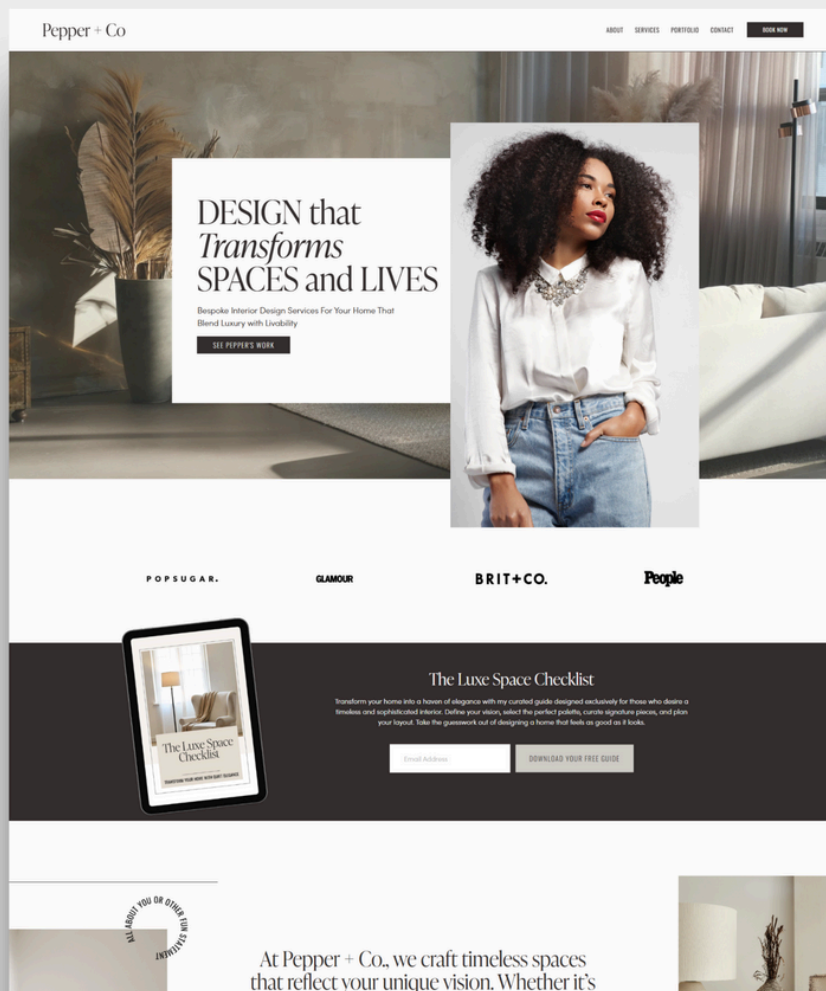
Pepper + Co

ABOUT SERVICES PORTFOLIO CONTACT BOOK NOW

DESIGN that *Transforms* SPACES and LIVES

Bespoke Interior Design Services For Your Home That Blend Luxury with Livability

SEE PEPPER'S WORK

POPSUGAR. GLAMOUR BRIT+CO. People

The Luxe Space Checklist

TRANSFORM YOUR HOME WITH QUIET ELEGANCE

The Luxe Space Checklist

Transform your home into a haven of elegance with my curated guide designed exclusively for those who desire a timeless and sophisticated interior. Define your vision, select the perfect palette, curate signature pieces, and plan your layout. Take the guesswork out of designing a home that feels as good as it looks.

Email Address

DOWNLOAD YOUR FREE GUIDE

ALL ABOUT YOU OR OTHER FUN STATEMENT

At Pepper + Co., we craft timeless spaces that reflect your unique vision. Whether it's